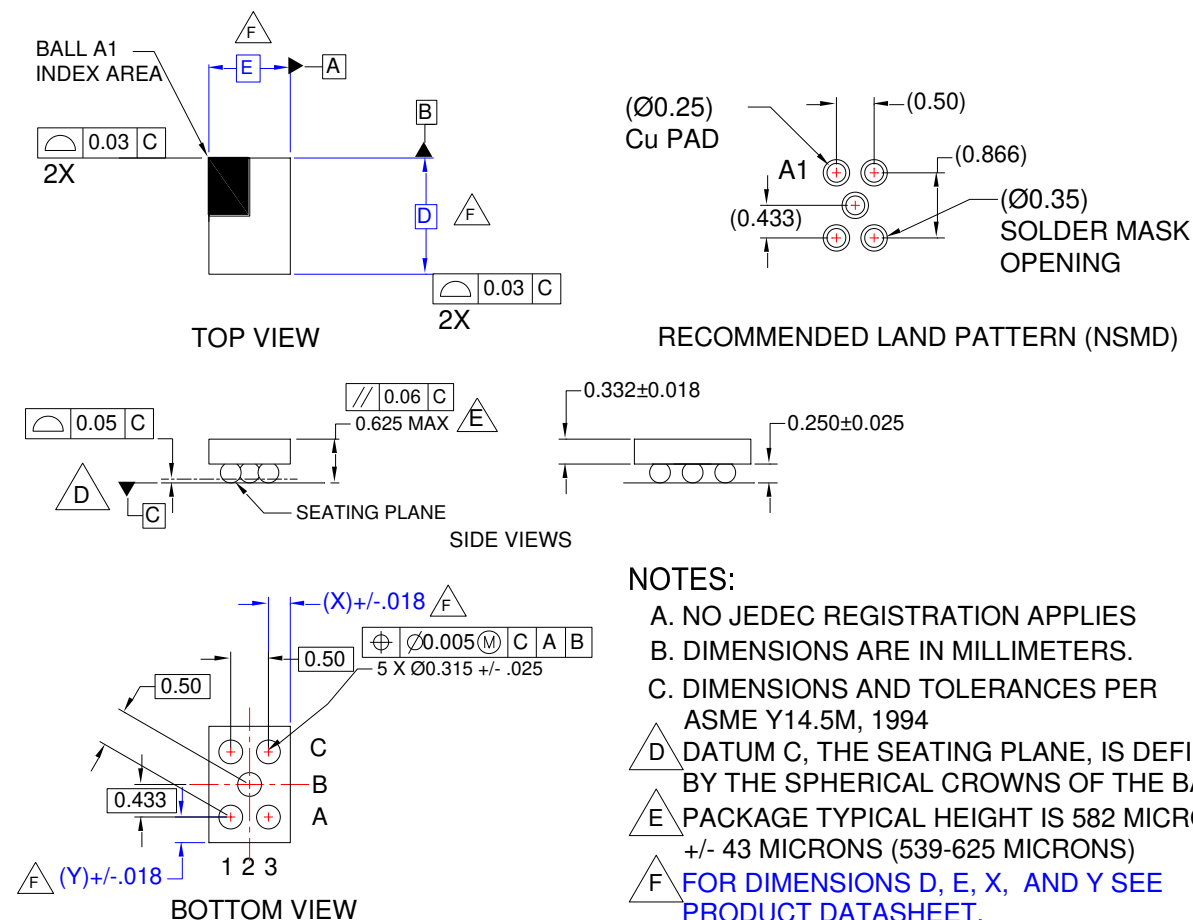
F

BALL A1 INDEX AREA

E

A

B

0.03 C

2X

D

F

0.03 C

2X

TOP VIEW

(Ø0.25) Cu PAD

(0.50)

(0.866)

A1

(0.433)

(Ø0.35) SOLDER MASK OPENING

RECOMMENDED LAND PATTERN (NSMD)

0.05 C

// 0.06 C

0.625 MAX

E

D

C

SEATING PLANE

0.332±0.018

0.250±0.025

SIDE VIEWS

(X)+/-.018

F

Ø0.005 M C A B

0.50

5 X Ø0.315 +/- .025

0.50

C

B

0.433

A

F (Y)+/-.018

1 2 3

BOTTOM VIEW

NOTES:

A. NO JEDEC REGISTRATION APPLIES

B. DIMENSIONS ARE IN MILLIMETERS.

C. DIMENSIONS AND TOLERANCES PER ASME Y14.5M, 1994

D DATUM C, THE SEATING PLANE, IS DEFI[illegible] BY THE SPHERICAL CROWNS OF THE BA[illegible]

E PACKAGE TYPICAL HEIGHT IS 582 MICRO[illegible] +/- 43 MICRONS (539-625 MICRONS)

F FOR DIMENSIONS D, E, X, AND Y SEE PRODUCT DATASHEET.